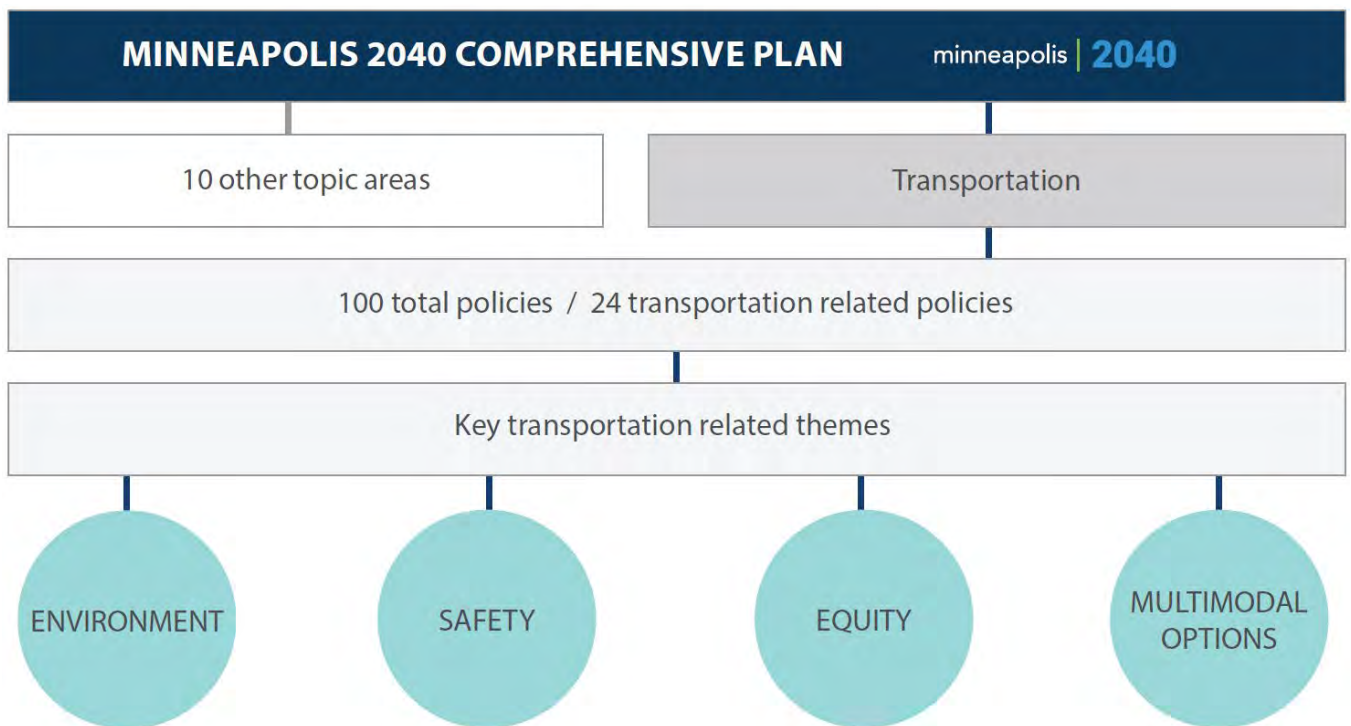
MINNEAPOLIS 2040 COMPREHENSIVE PLAN

minneapolis | 2040

10 other topic areas

Transportation

100 total policies / 24 transportation related policies

Key transportation related themes

ENVIRONMENT

SAFETY

EQUITY

MULTIMODAL OPTIONS